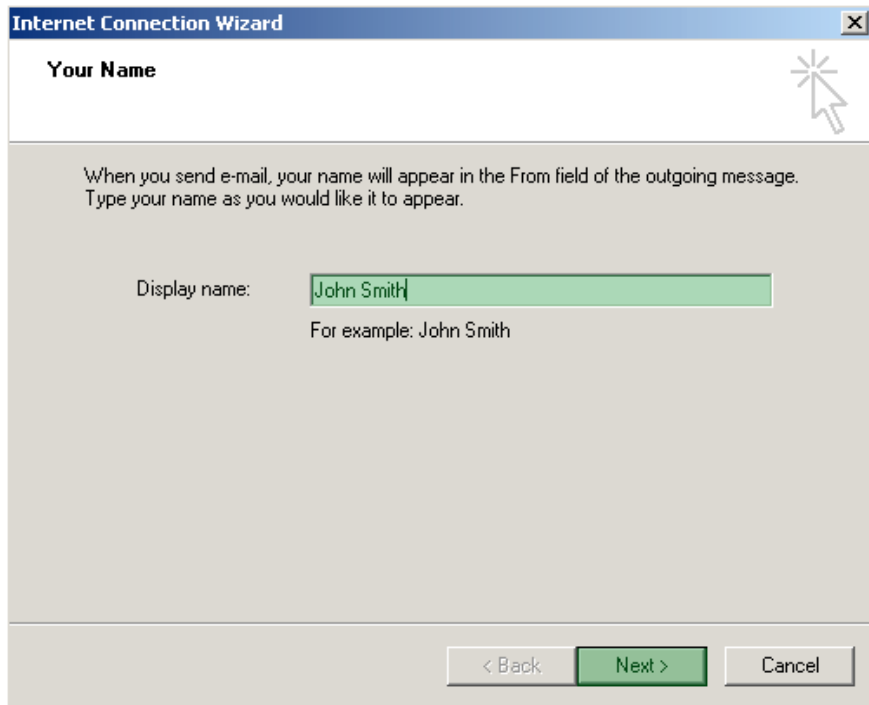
Internet Connection Wizard

Your Name

When you send e-mail, your name will appear in the From field of the outgoing message. Type your name as you would like it to appear.

Display name: John Smith

For example: John Smith

< Back Next > Cancel